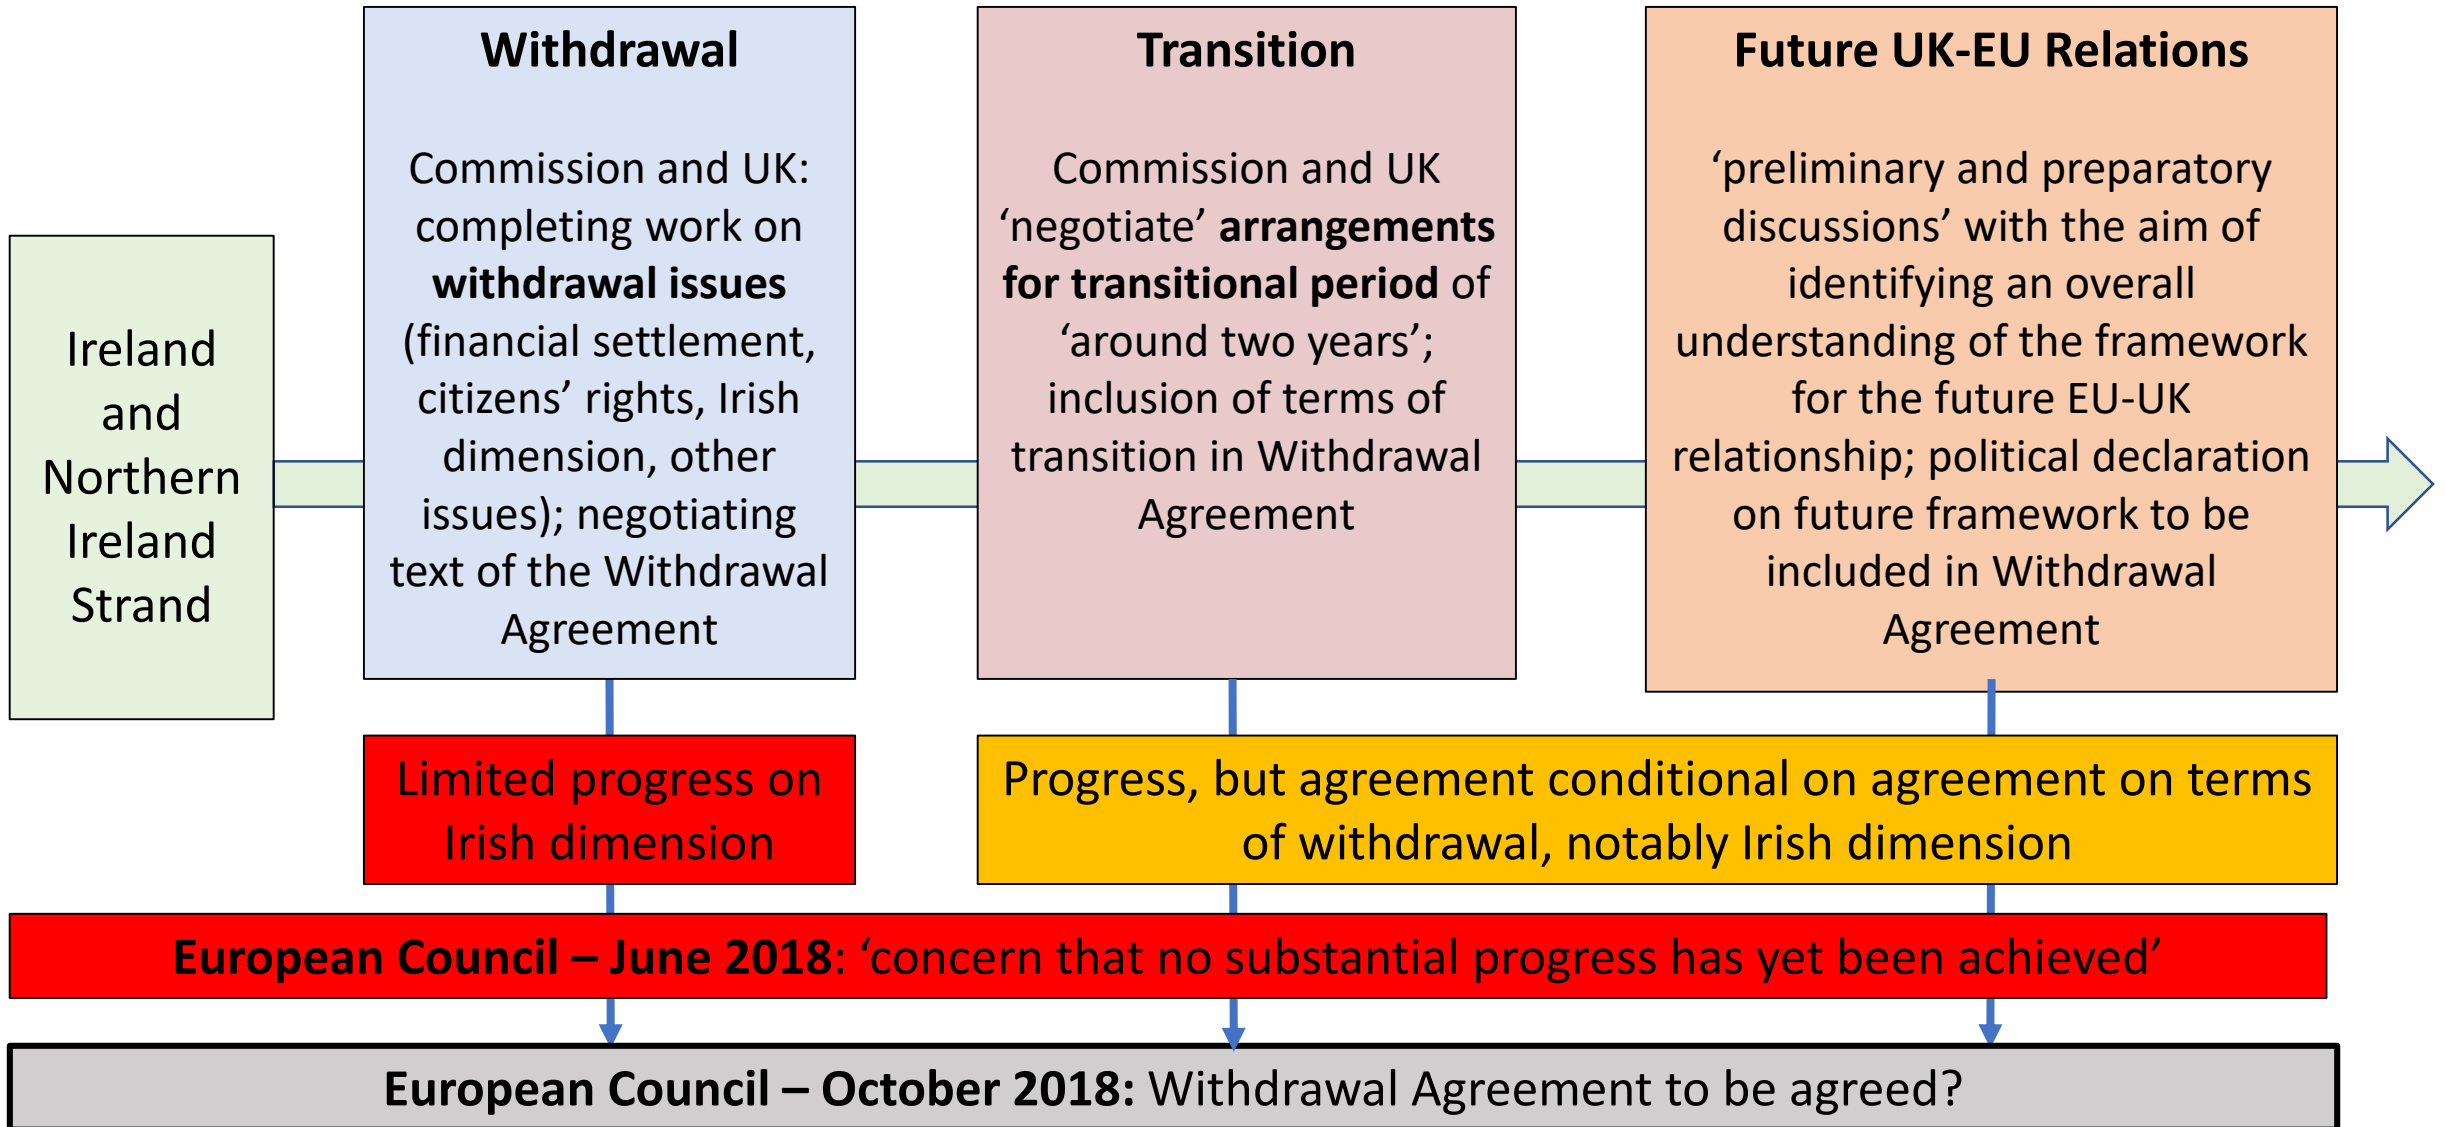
Ireland and Northern Ireland Strand

Withdrawal

Commission and UK: completing work on withdrawal issues (financial settlement, citizens' rights, Irish dimension, other issues); negotiating text of the Withdrawal Agreement

Transition

Commission and UK 'negotiate' arrangements for transitional period of 'around two years'; inclusion of terms of transition in Withdrawal Agreement

Future UK-EU Relations

'preliminary and preparatory discussions' with the aim of identifying an overall understanding of the framework for the future EU-UK relationship; political declaration on future framework to be included in Withdrawal Agreement

Limited progress on Irish dimension

Progress, but agreement conditional on agreement on terms of withdrawal, notably Irish dimension

European Council – June 2018: 'concern that no substantial progress has yet been achieved'

European Council – October 2018: Withdrawal Agreement to be agreed?